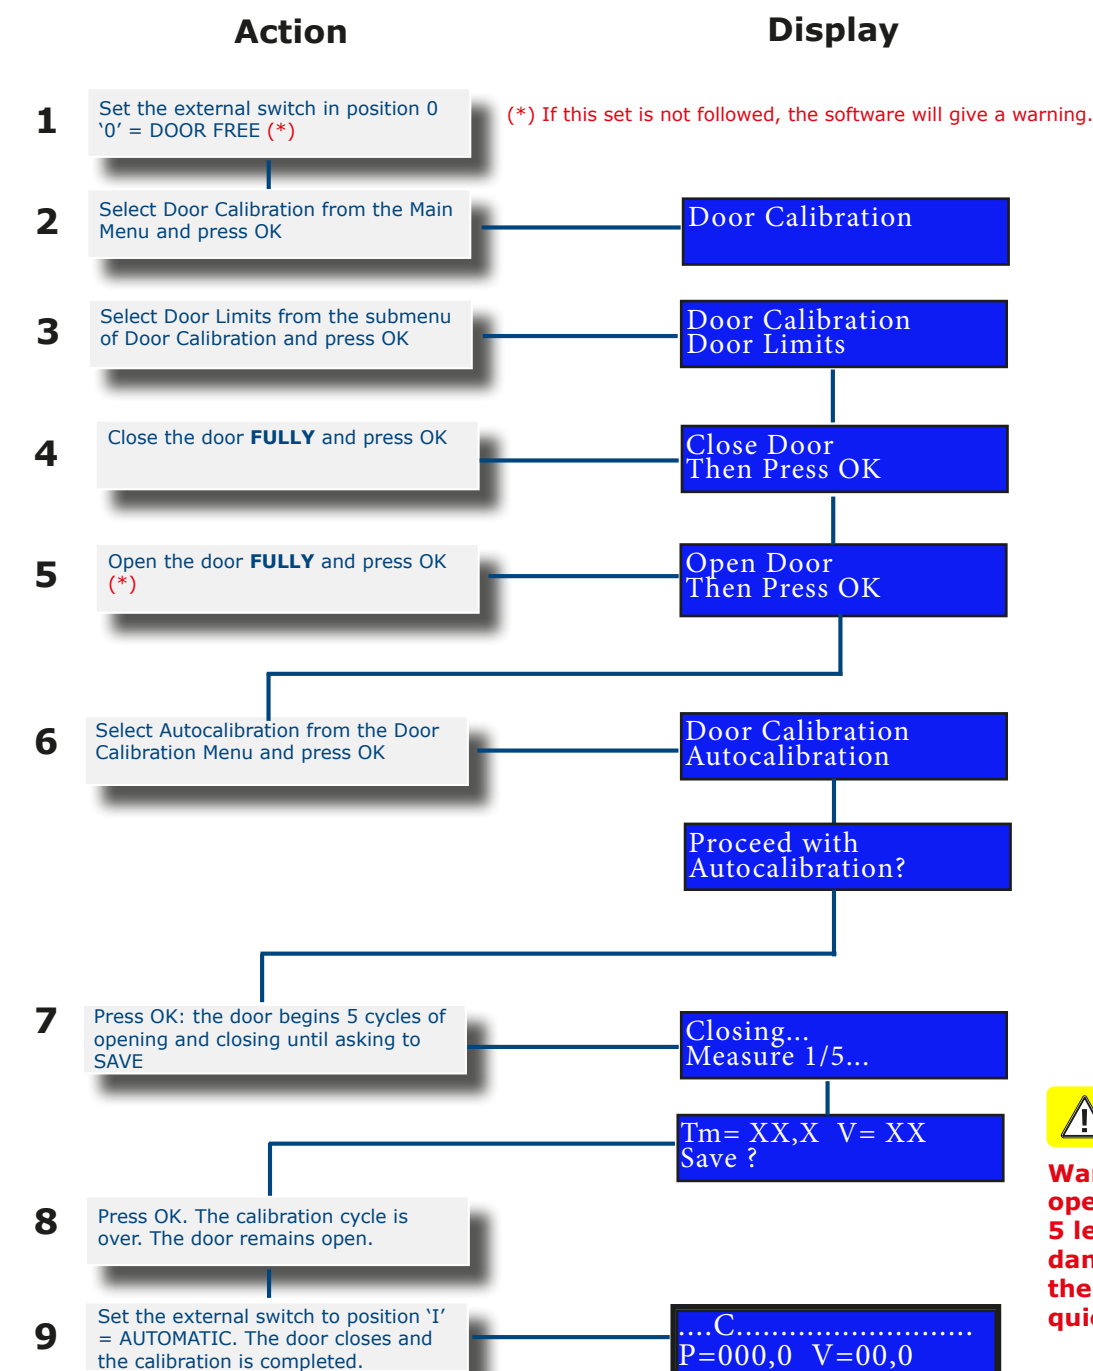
Action

Display

1

Set the external switch in position 0 ‘0’ = DOOR FREE (*)

(*) If this set is not followed, the software will give a warning.

2

Select Door Calibration from the Main Menu and press OK

Door Calibration

3

Select Door Limits from the submenu of Door Calibration and press OK

Door Calibration
Door Limits

4

Close the door **FULLY** and press OK

Close Door
Then Press OK

5

Open the door **FULLY** and press OK (*)

Open Door
Then Press OK

6

Select Autocalibration from the Door Calibration Menu and press OK

Door Calibration
Autocalibration

Proceed with
Autocalibration?

7

Press OK: the door begins 5 cycles of opening and closing until asking to SAVE

Closing...
Measure 1/5...

Tm= XX,X V= XX
Save ?

Wa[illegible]
ope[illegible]
5 le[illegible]
dan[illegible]
the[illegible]
qui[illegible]

8

Press OK. The calibration cycle is over. The door remains open.

9

Set the external switch to position ‘I’ = AUTOMATIC. The door closes and the calibration is completed.

....C..........................
P=000,0 V=00,0